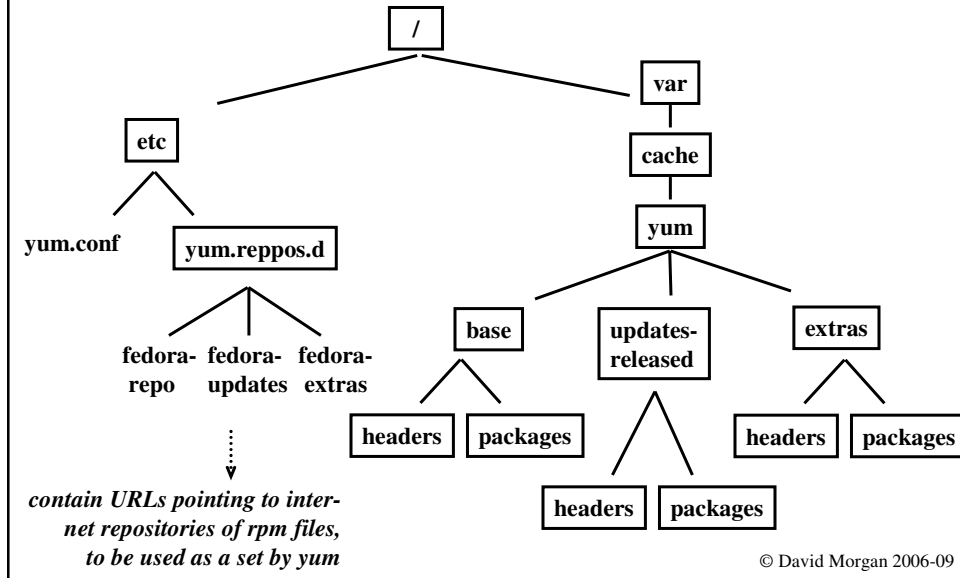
/

etc

var

cache

yum.conf

yum.reppos.d

yum

fedora-repo

fedora-updates

fedora-extras

base

updates-released

extras

headers

packages

headers

packages

headers

packages

contain URLs pointing to internet repositories of rpm files, to be used as a set by yum

© David Morgan 2006-09